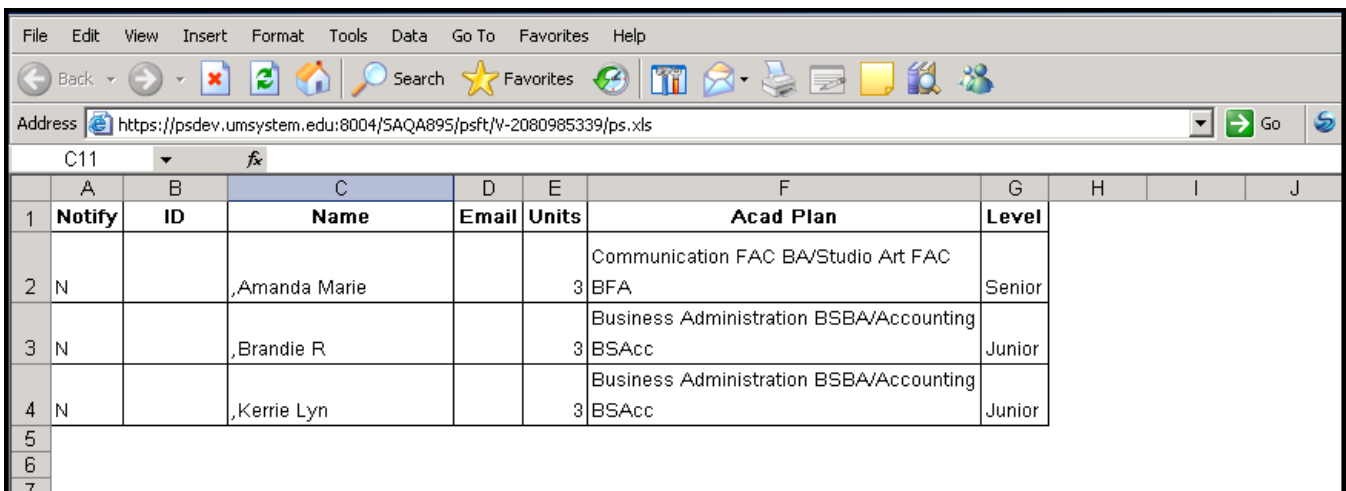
File Edit View Insert Format Tools Data Go To Favorites Help

Back Search Favorites

Address https://psdev.umsystem.edu:8004/SAQA895/psft/V-2080985339/ps.xls Go

C11 $f_x$

| | A | B | C | D | E | F | G | H | I | J |
|---|---|---|---|---|---|---|---|---|---|---|
| 1 | Notify | ID | Name | Email | Units | Acad Plan | Level | | | |
| 2 | N | | ,Amanda Marie | | 3 | Communication FAC BA/Studio Art FAC BFA | Senior | | | |
| 3 | N | | ,Brandie R | | 3 | Business Administration BSBA/Accounting BSAcc | Junior | | | |
| 4 | N | | ,Kerrie Lyn | | 3 | Business Administration BSBA/Accounting BSAcc | Junior | | | |
| 5 | | | | | | | | | | |
| 6 | | | | | | | | | | |
| 7 | | | | | | | | | | |